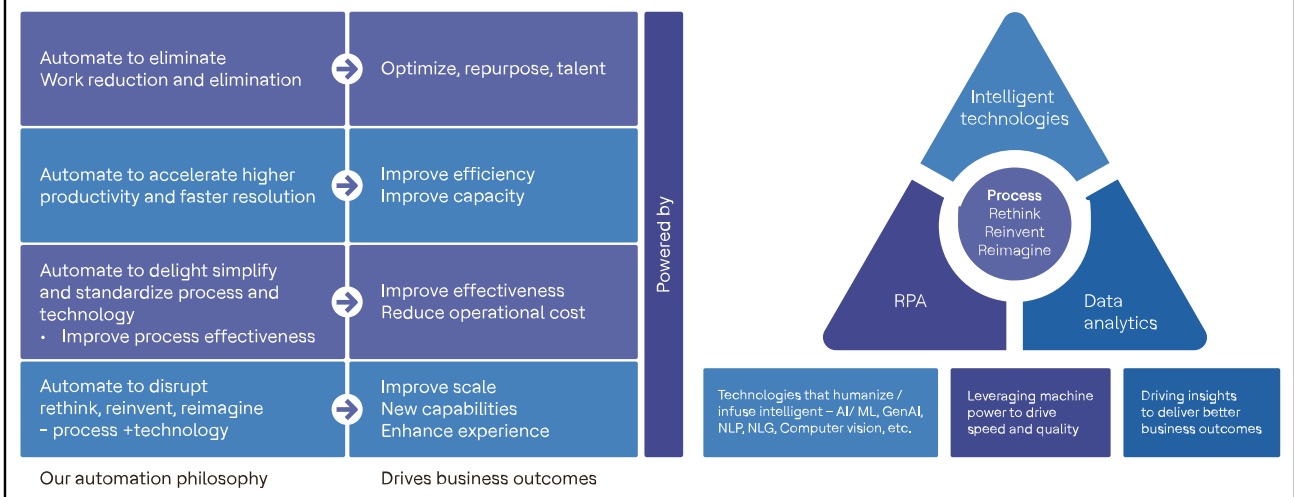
Automate to eliminate
Work reduction and elimination

Optimize, repurpose, talent

Automate to accelerate higher productivity and faster resolution

Improve efficiency
Improve capacity

Automate to delight simplify and standardize process and technology
• Improve process effectiveness

Improve effectiveness
Reduce operational cost

Automate to disrupt
rethink, reinvent, reimagine
– process +technology

Improve scale
New capabilities
Enhance experience

Powered by

Our automation philosophy

Drives business outcomes

Intelligent technologies

Process
Rethink
Reinvent
Reimagine

RPA

Data analytics

Technologies that humanize / infuse intelligent – AI/ ML, GenAI, NLP, NLG, Computer vision, etc.

Leveraging machine power to drive speed and quality

Driving insights to deliver better business outcomes